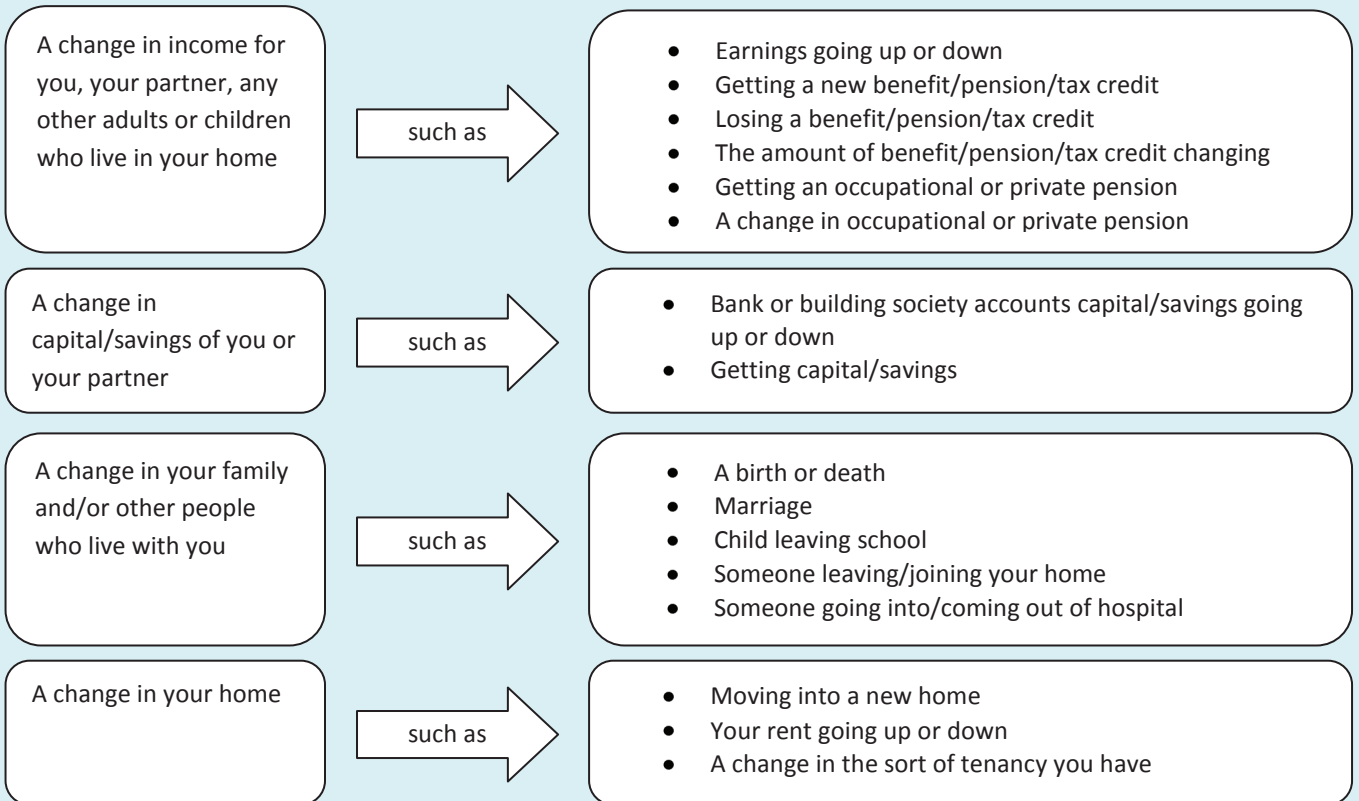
A change in income for you, your partner, any other adults or children who live in your home

such as

- Earnings going up or down
- Getting a new benefit/pension/tax credit
- Losing a benefit/pension/tax credit
- The amount of benefit/pension/tax credit changing
- Getting an occupational or private pension
- A change in occupational or private pension

A change in capital/savings of you or your partner

such as

- Bank or building society accounts capital/savings going up or down
- Getting capital/savings

A change in your family and/or other people who live with you

such as

- A birth or death
- Marriage
- Child leaving school
- Someone leaving/joining your home
- Someone going into/coming out of hospital

A change in your home

such as

- Moving into a new home
- Your rent going up or down
- A change in the sort of tenancy you have